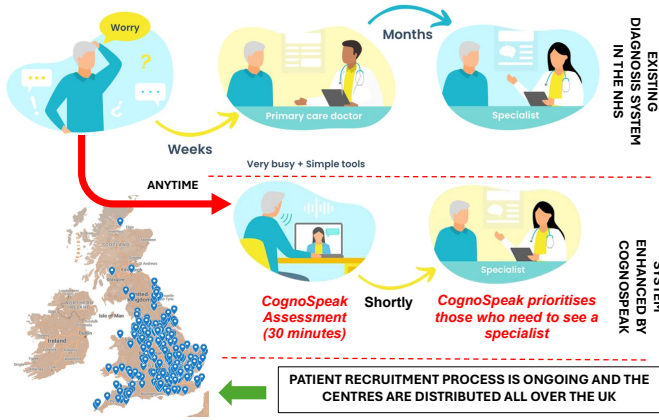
Worry

Months

EXISTING DIAGNOSIS SYSTEM IN THE NHS

Primary care doctor

Specialist

Weeks

Very busy + Simple tools

ANYTIME

SYSTEM ENHANCED BY COGNOSPEAK

Specialist

CognoSpeak Assessment (30 minutes)

Shortly

CognoSpeak prioritises those who need to see a specialist

Isle of Man

Ireland

PATIENT RECRUITMENT PROCESS IS ONGOING AND THE CENTRES ARE DISTRIBUTED ALL OVER THE UK